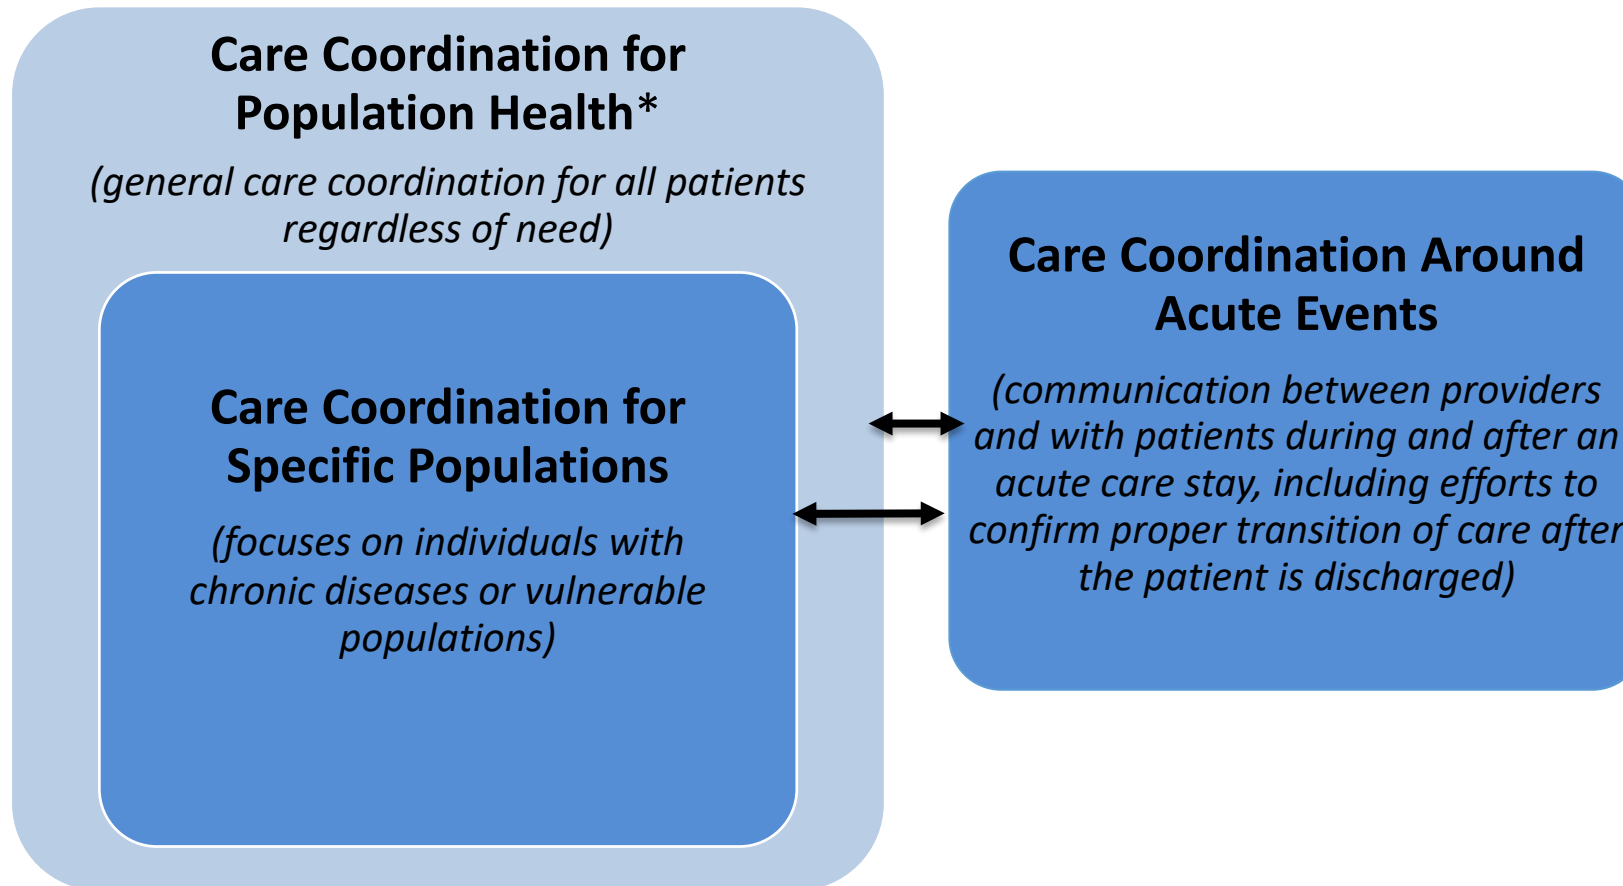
Care Coordination for Population Health*

(general care coordination for all patients regardless of need)

Care Coordination for Specific Populations

(focuses on individuals with chronic diseases or vulnerable populations)

Care Coordination Around Acute Events

(communication between providers and with patients during and after an acute care stay, including efforts to confirm proper transition of care after the patient is discharged)